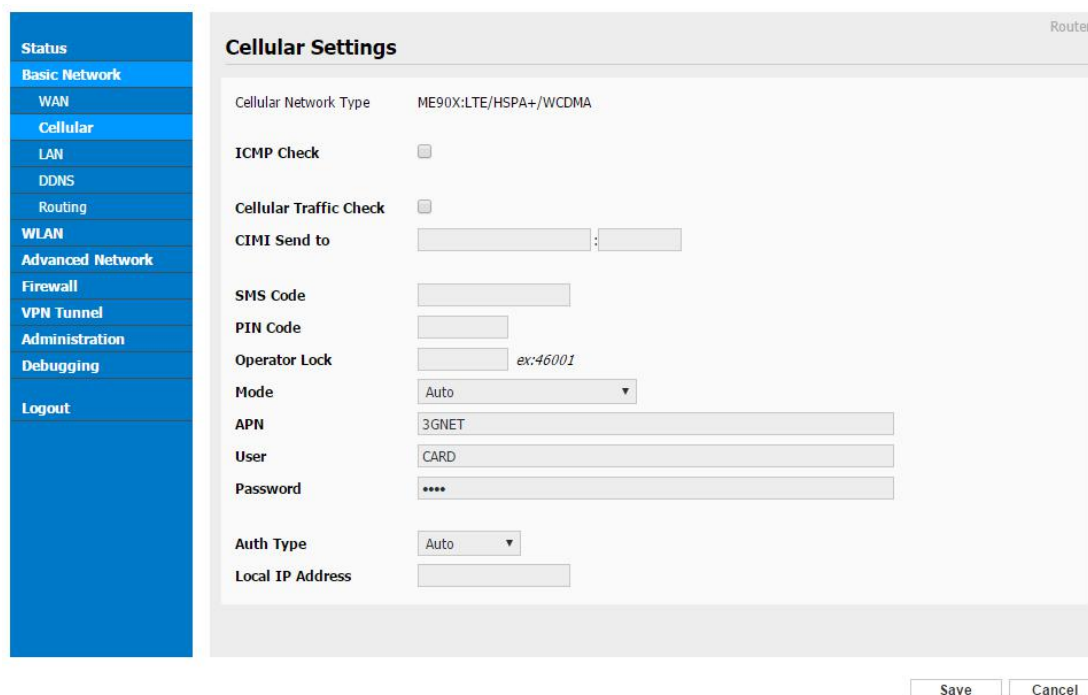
Status
Basic Network
WAN
Cellular
LAN
DDNS
Routing
WLAN
Advanced Network
Firewall
VPN Tunnel
Administration
Debugging
Logout

Router

Cellular Settings

Cellular Network Type ME90X:LTE/HSPA+/WCDMA

ICMP Check

Cellular Traffic Check

CIMI Send to :

SMS Code

PIN Code

Operator Lock ex:46001

Mode Auto

APN 3GNET

User CARD

Password ••••

Auth Type Auto

Local IP Address

Save Cancel